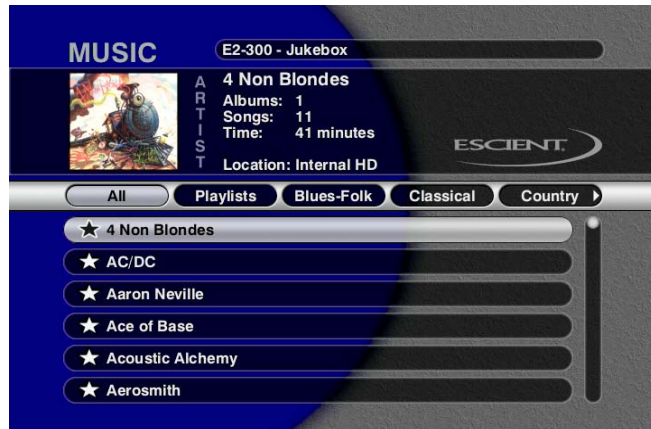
MUSIC

E2-300 - Jukebox

ARTIST

4 Non Blondes
Albums: 1
Songs: 11
Time: 41 minutes

Location: Internal HD

ESCIENT

All | Playlists | Blues-Folk | Classical | Country

★ 4 Non Blondes
★ AC/DC
★ Aaron Neville
★ Ace of Base
★ Acoustic Alchemy
★ Aerosmith